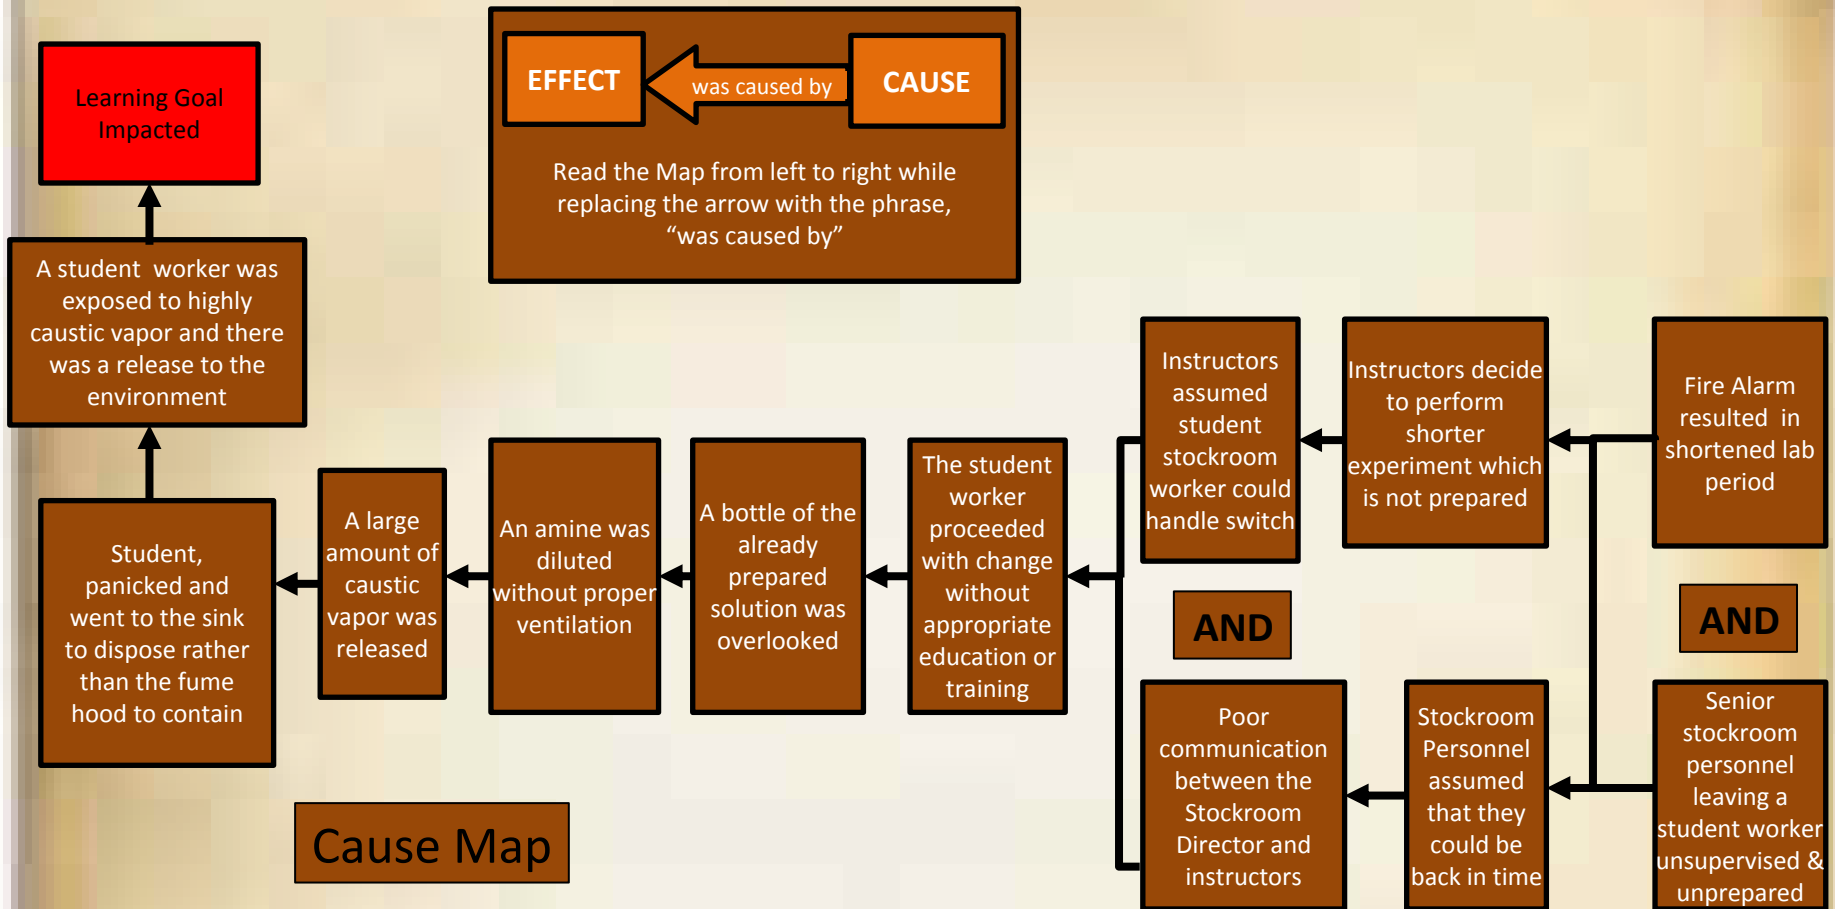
Learning Goal Impacted

EFFECT

was caused by

CAUSE

Read the Map from left to right while replacing the arrow with the phrase, “was caused by”

A student worker was exposed to highly caustic vapor and there was a release to the environment

Student, panicked and went to the sink to dispose rather than the fume hood to contain

A large amount of caustic vapor was released

An amine was diluted without proper ventilation

A bottle of the already prepared solution was overlooked

The student worker proceeded with change without appropriate education or training

Instructors assumed student stockroom worker could handle switch

Instructors decide to perform shorter experiment which is not prepared

Fire Alarm resulted in shortened lab period

AND

AND

Poor communication between the Stockroom Director and instructors

Stockroom Personnel assumed that they could be back in time

Senior stockroom personnel leaving a student worker unsupervised & unprepared

Cause Map